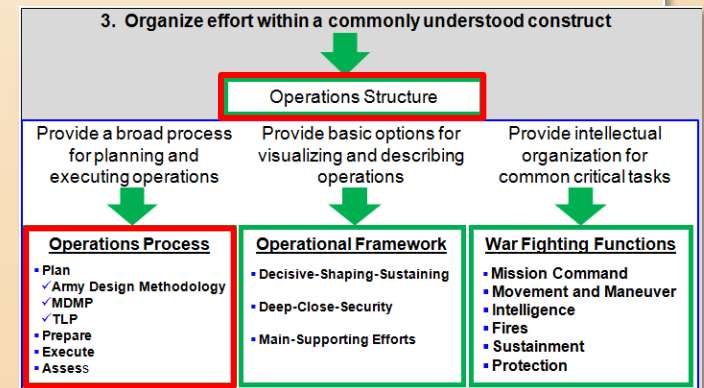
3. Organize effort within a commonly understood construct

Operations Structure

Provide a broad process for planning and executing operations

Provide basic options for visualizing and describing operations

Provide intellectual organization for common critical tasks

Operations Process
▪ Plan
✓Army Design Methodology
✓MDMP
✓TLP
▪ Prepare
▪ Execute
▪ Assess

Operational Framework
▪ Decisive-Shaping-Sustaining
▪ Deep-Close-Security
▪ Main-Supporting Efforts

War Fighting Functions
▪ Mission Command
▪ Movement and Maneuver
▪ Intelligence
▪ Fires
▪ Sustainment
▪ Protection